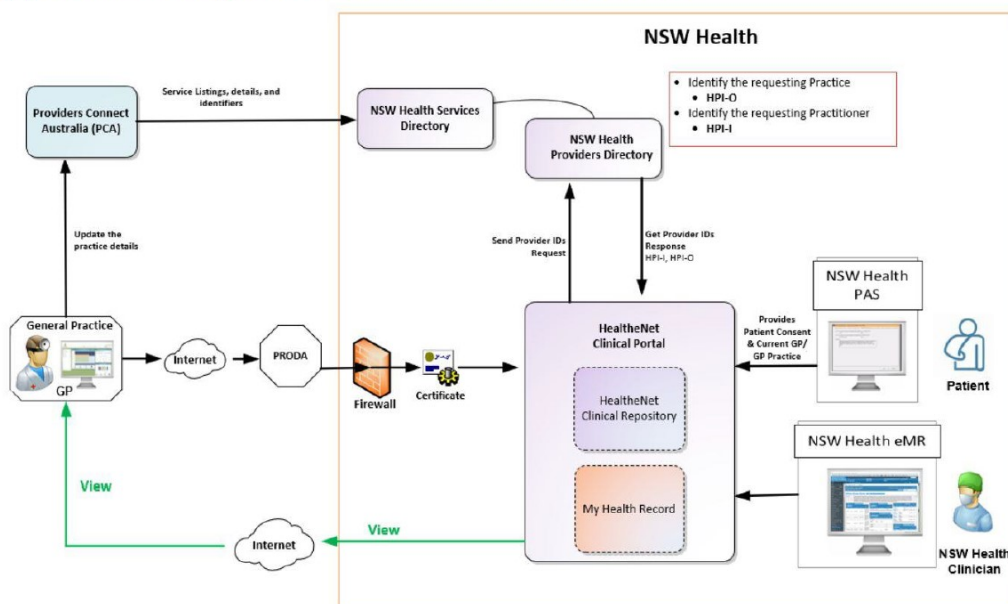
NSW Health

Providers Connect Australia (PCA)

Service Listings, details, and identifiers

NSW Health Services Directory

- Identify the requesting Practice
  - HPI-O
- Identify the requesting Practitioner
  - HPI-I

NSW Health Providers Directory

Update the practice details

Send Provider IDs Request

Get Provider IDs Response HPI-I, HPI-O

NSW Health PAS

General Practice

GP

Internet

PRODA

Firewall

Certificate

HealtheNet Clinical Portal

Provides Patient Consent & Current GP/ GP Practice

Patient

HealtheNet Clinical Repository

NSW Health eMR

View

My Health Record

View

Internet

NSW Health Clinician